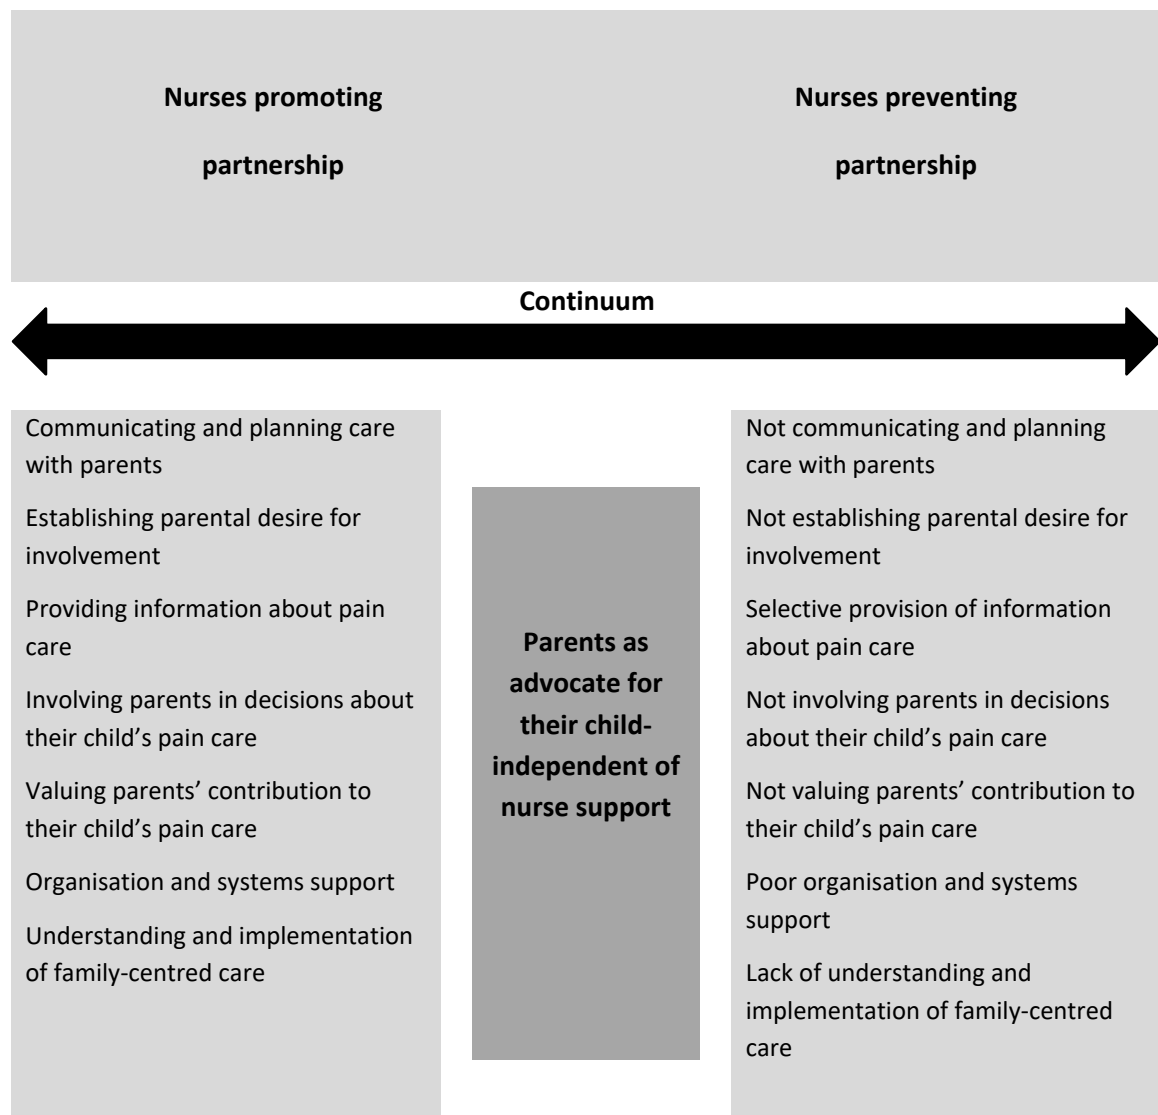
Nurses promoting partnership

Nurses preventing partnership

Continuum

Communicating and planning care with parents

Establishing parental desire for involvement

Providing information about pain care

Involving parents in decisions about their child’s pain care

Valuing parents’ contribution to their child’s pain care

Organisation and systems support

Understanding and implementation of family-centred care

Parents as advocate for their child-independent of nurse support

Not communicating and planning care with parents

Not establishing parental desire for involvement

Selective provision of information about pain care

Not involving parents in decisions about their child’s pain care

Not valuing parents’ contribution to their child’s pain care

Poor organisation and systems support

Lack of understanding and implementation of family-centred care